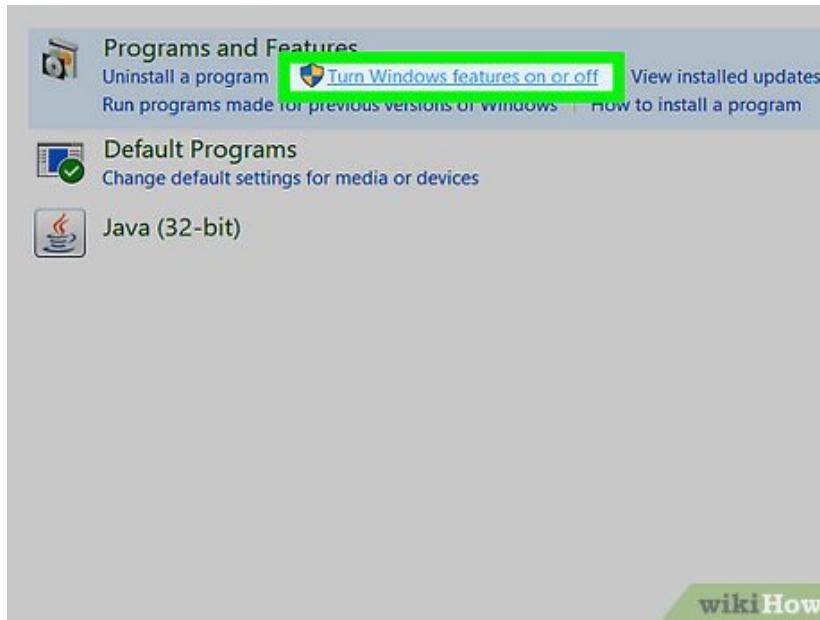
Programs and Features
Uninstall a program | Turn Windows features on or off | View installed updates
Run programs made for previous versions of Windows | How to install a program

Default Programs
Change default settings for media or devices

Java (32-bit)

wikiHow